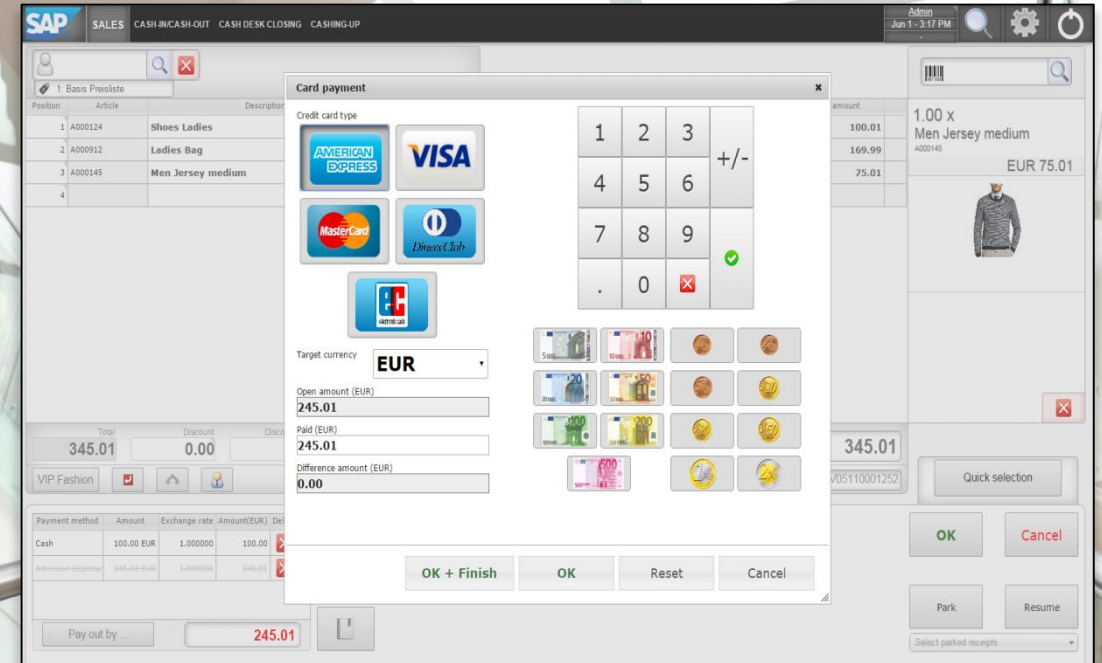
SAP SALES CASH-IN/CASH-OUT CASH DESK CLOSING CASHING-UP

Admin
Jun 1 - 3:17 PM

1: Basis Preisliste

| Position | Article | Description | amount |
|---|---|---|---|
| 1 | A000124 | Shoes Ladies | 100.01 |
| 2 | A000912 | Ladies Bag | 169.99 |
| 3 | A000145 | Men Jersey medium | 75.01 |
| 4 | | | |

Card payment

Credit card type

AMERICAN EXPRESS
VISA
MasterCard
Diners Club

Target currency EUR

Open amount (EUR)
245.01

Paid (EUR)
245.01

Difference amount (EUR)
0.00

1 2 3
4 5 6 +/-
7 8 9
. 0

OK + Finish OK Reset Cancel

1.00 x
Men Jersey medium
A000145
EUR 75.01

Total 345.01
Discount 0.00
Disco

345.01

VIP Fashion

V05110001252

Quick selection

| Payment method | Amount | Exchange rate | Amount(EUR) | Del |
|---|---|---|---|---|
| Cash | 100.00 EUR | 1.000000 | 100.00 | |
| American Express | 245.01 EUR | 1.000000 | 245.01 | |

Pay out by ...

245.01

OK Cancel

Park Resume

Select parked receipts